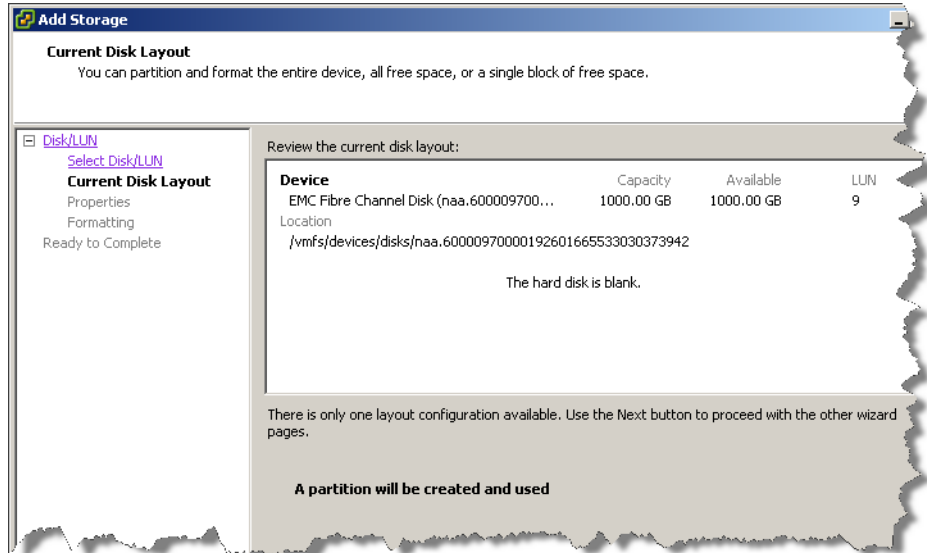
Add Storage

Current Disk Layout
You can partition and format the entire device, all free space, or a single block of free space.

Disk/LUN
Select Disk/LUN
Current Disk Layout
Properties
Formatting
Ready to Complete

Review the current disk layout:

| Device | Capacity | Available | LUN |
|---|---|---|---|
| EMC Fibre Channel Disk (naa.600009700... | 1000.00 GB | 1000.00 GB | 9 |

Location
/vmfs/devices/disks/naa.60000970000192601665533030373942

The hard disk is blank.

There is only one layout configuration available. Use the Next button to proceed with the other wizard pages.

A partition will be created and used